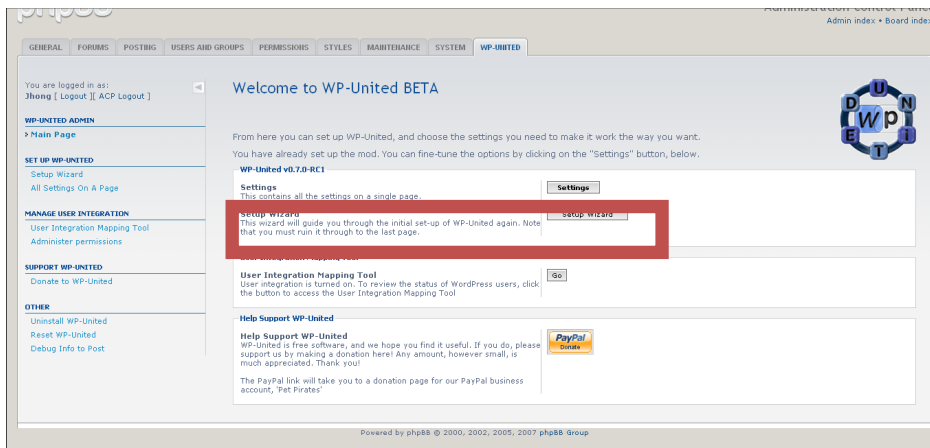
phpBB

Administration Control Panel
Admin index • Board index

GENERAL FORUMS POSTING USERS AND GROUPS PERMISSIONS STYLES MAINTENANCE SYSTEM WP-UNITED

You are logged in as:
Jhong [ Logout ][ ACP Logout ]

WP-UNITED ADMIN
Main Page

SET UP WP-UNITED
Setup Wizard
All Settings On A Page

MANAGE USER INTEGRATION
User Integration Mapping Tool
Administer permissions

SUPPORT WP-UNITED
Donate to WP-United

OTHER
Uninstall WP-United
Reset WP-United
Debug Info to Post

Welcome to WP-United BETA

W U N I T E D Wp

From here you can set up WP-United, and choose the settings you need to make it work the way you want.

You have already set up the mod. You can fine-tune the options by clicking on the "Settings" button, below.

WP-United v0.7.0-RC1

Settings
This contains all the settings on a single page.

Settings

Setup Wizard
This wizard will guide you through the initial set-up of WP-United again. Note that you must ruin it through to the last page.

Setup Wizard

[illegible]

User Integration Mapping Tool
User integration is turned on. To review the status of WordPress users, click the button to access the User Integration Mapping Tool

Go

Help Support WP-United

Help Support WP-United
WP-United is free software, and we hope you find it useful. If you do, please support us by making a donation here! Any amount, however small, is much appreciated. Thank you!

The PayPal link will take you to a donation page for our PayPal business account, 'Pet Pirates'

PayPal Donate

Powered by phpBB © 2000, 2002, 2005, 2007 phpBB Group